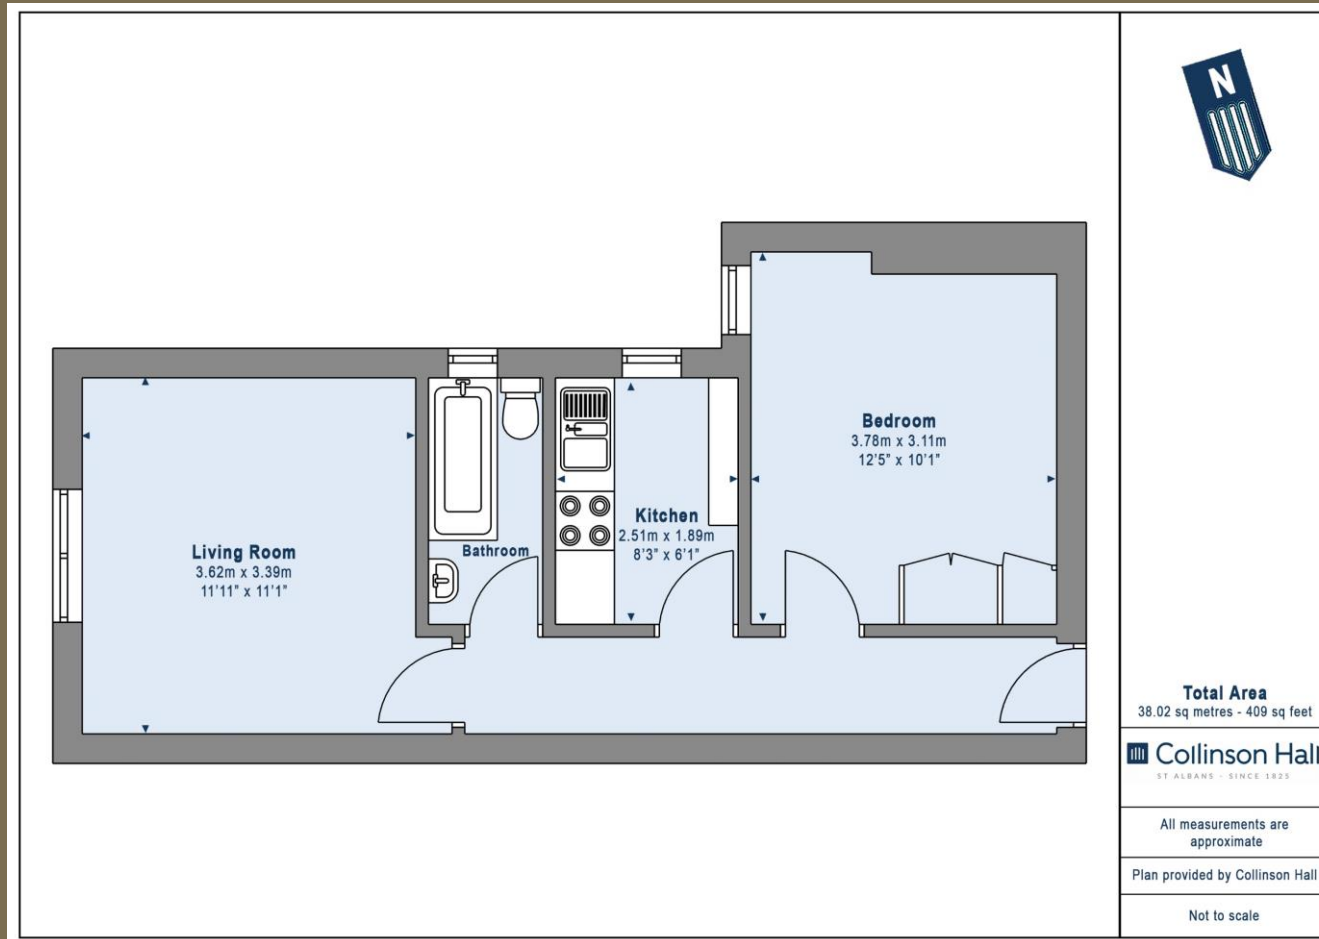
N

Bedroom
3.78m x 3.11m
12'5" x 10'1"

Kitchen
2.51m x 1.89m
8'3" x 6'1"

Bathroom

Living Room
3.62m x 3.39m
11'11" x 11'1"

Total Area
38.02 sq metres - 409 sq feet

Collinson Hall
ST ALBANS · SINCE 1825

All measurements are approximate

Plan provided by Collinson Hall

Not to scale